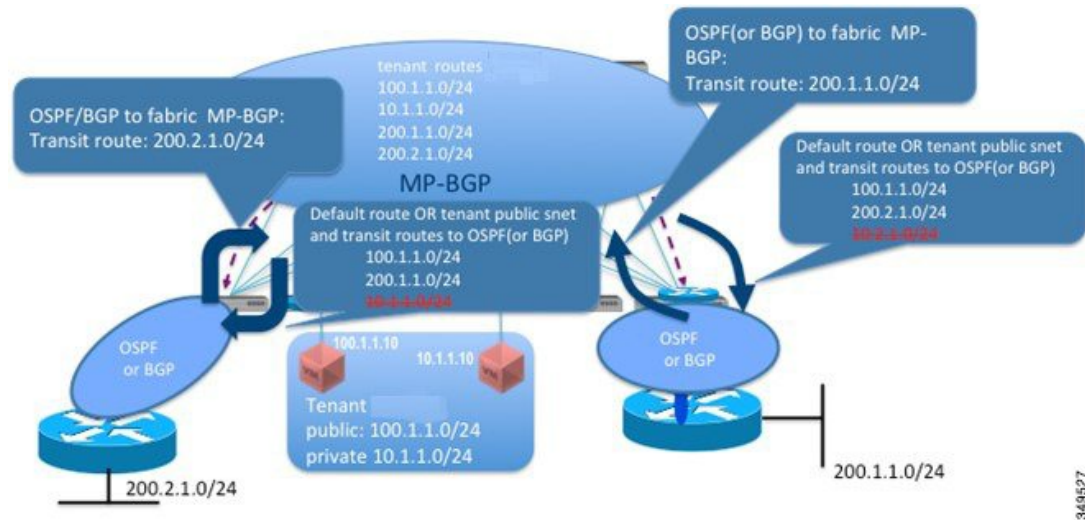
OSPF/BGP to fabric MP-BGP:
Transit route: 200.2.1.0/24

tenant routes
100.1.1.0/24
10.1.1.0/24
200.1.1.0/24
200.2.1.0/24

MP-BGP

OSPF(or BGP) to fabric MP-BGP:
Transit route: 200.1.1.0/24

Default route OR tenant public snet and transit routes to OSPF(or BGP)
100.1.1.0/24
200.2.1.0/24
~~10.1.1.0/24~~

Default route OR tenant public snet and transit routes to OSPF(or BGP)
100.1.1.0/24
200.1.1.0/24
~~10.1.1.0/24~~

OSPF or BGP

100.1.1.10
10.1.1.10
VM
VM

Tenant
public: 100.1.1.0/24
private 10.1.1.0/24

OSPF or BGP

200.2.1.0/24

200.1.1.0/24

349527